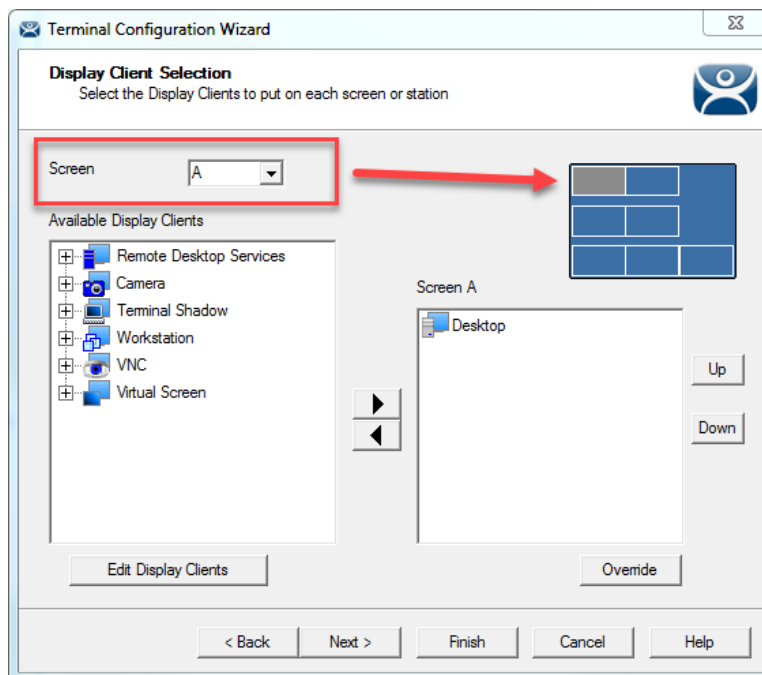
Terminal Configuration Wizard

Display Client Selection
Select the Display Clients to put on each screen or station

Screen A

Available Display Clients

Remote Desktop Services
Camera
Terminal Shadow
Workstation
VNC
Virtual Screen

Screen A

Desktop

Up

Down

Edit Display Clients

Override

< Back
Next >
Finish
Cancel
Help